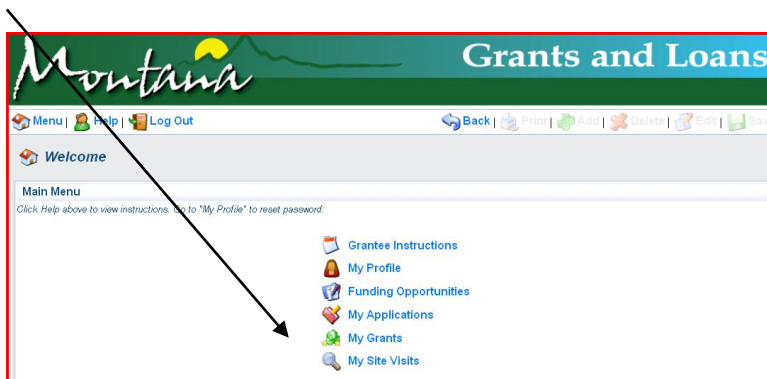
Montana

Grants and Loans

Menu | Help | Log Out

Back | Print | Add | Delete | Edit | Sav

Welcome

Main Menu

Click Help above to view instructions. Go to "My Profile" to reset password.

Grantee Instructions

My Profile

Funding Opportunities

My Applications

My Grants

My Site Visits